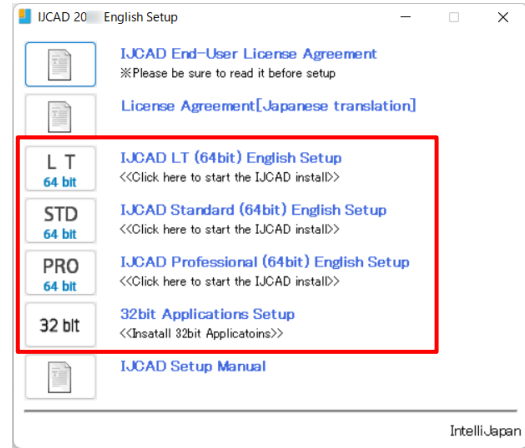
IJCAD 20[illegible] English Setup

IJCAD End-User License Agreement
※Please be sure to read it before setup

License Agreement[Japanese translation]

L T
64 bit
IJCAD LT (64bit) English Setup
<<Click here to start the IJCAD install>>

STD
64 bit
IJCAD Standard (64bit) English Setup
<<Click here to start the IJCAD install>>

PRO
64 bit
IJCAD Professional (64bit) English Setup
<<Click here to start the IJCAD install>>

32 bit
32bit Applications Setup
<<Insatall 32bit Applicatoins>>

IJCAD Setup Manual

IntelliJapan